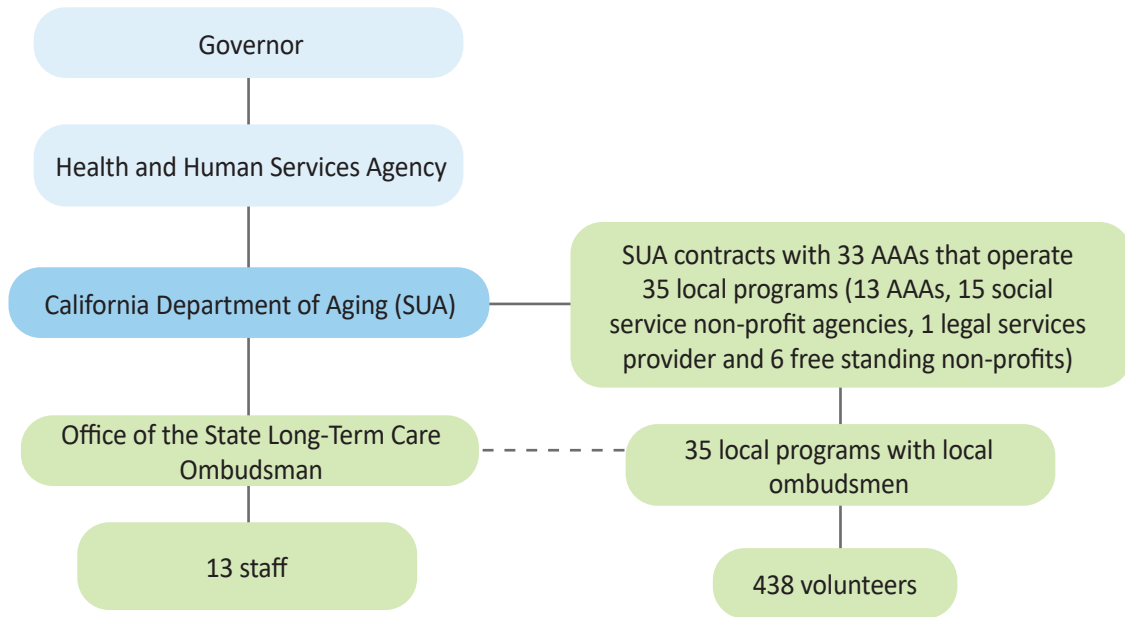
Governor

Health and Human Services Agency

California Department of Aging (SUA)

SUA contracts with 33 AAAs that operate 35 local programs (13 AAAs, 15 social service non-profit agencies, 1 legal services provider and 6 free standing non-profits)

Office of the State Long-Term Care Ombudsman

35 local programs with local ombudsmen

13 staff

438 volunteers